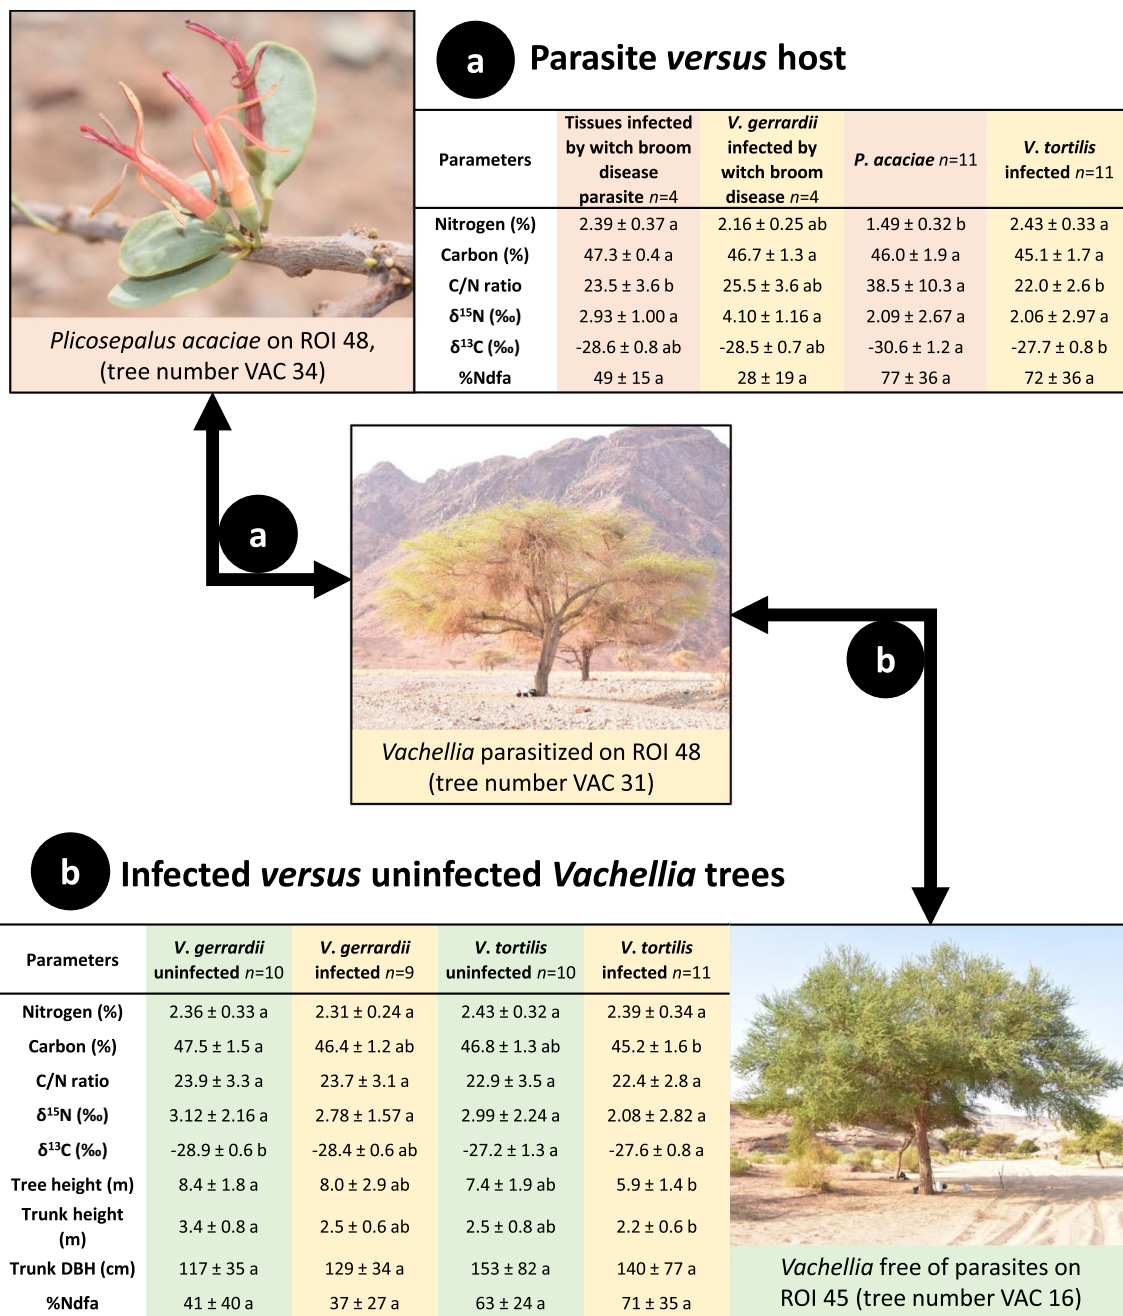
*Plicosepalus acaciae* on ROI 48, (tree number VAC 34)

a Parasite *versus* host

| Parameters | Tissues infected by witch broom disease parasite $n$=4 | *V. gerrardii* infected by witch broom disease $n$=4 | *P. acaciae* $n$=11 | *V. tortilis* infected $n$=11 |
|---|---|---|---|---|
| Nitrogen (%) | 2.39 ± 0.37 a | 2.16 ± 0.25 ab | 1.49 ± 0.32 b | 2.43 ± 0.33 a |
| Carbon (%) | 47.3 ± 0.4 a | 46.7 ± 1.3 a | 46.0 ± 1.9 a | 45.1 ± 1.7 a |
| C/N ratio | 23.5 ± 3.6 b | 25.5 ± 3.6 ab | 38.5 ± 10.3 a | 22.0 ± 2.6 b |
| $\delta^{15}$N (‰) | 2.93 ± 1.00 a | 4.10 ± 1.16 a | 2.09 ± 2.67 a | 2.06 ± 2.97 a |
| $\delta^{13}$C (‰) | -28.6 ± 0.8 ab | -28.5 ± 0.7 ab | -30.6 ± 1.2 a | -27.7 ± 0.8 b |
| %Ndfa | 49 ± 15 a | 28 ± 19 a | 77 ± 36 a | 72 ± 36 a |

a

*Vachellia* parasitized on ROI 48 (tree number VAC 31)

b

b Infected *versus* uninfected *Vachellia* trees

| Parameters | *V. gerrardii* uninfected $n$=10 | *V. gerrardii* infected $n$=9 | *V. tortilis* uninfected $n$=10 | *V. tortilis* infected $n$=11 |
|---|---|---|---|---|
| Nitrogen (%) | 2.36 ± 0.33 a | 2.31 ± 0.24 a | 2.43 ± 0.32 a | 2.39 ± 0.34 a |
| Carbon (%) | 47.5 ± 1.5 a | 46.4 ± 1.2 ab | 46.8 ± 1.3 ab | 45.2 ± 1.6 b |
| C/N ratio | 23.9 ± 3.3 a | 23.7 ± 3.1 a | 22.9 ± 3.5 a | 22.4 ± 2.8 a |
| $\delta^{15}$N (‰) | 3.12 ± 2.16 a | 2.78 ± 1.57 a | 2.99 ± 2.24 a | 2.08 ± 2.82 a |
| $\delta^{13}$C (‰) | -28.9 ± 0.6 b | -28.4 ± 0.6 ab | -27.2 ± 1.3 a | -27.6 ± 0.8 a |
| Tree height (m) | 8.4 ± 1.8 a | 8.0 ± 2.9 ab | 7.4 ± 1.9 ab | 5.9 ± 1.4 b |
| Trunk height (m) | 3.4 ± 0.8 a | 2.5 ± 0.6 ab | 2.5 ± 0.8 ab | 2.2 ± 0.6 b |
| Trunk DBH (cm) | 117 ± 35 a | 129 ± 34 a | 153 ± 82 a | 140 ± 77 a |
| %Ndfa | 41 ± 40 a | 37 ± 27 a | 63 ± 24 a | 71 ± 35 a |

*Vachellia* free of parasites on ROI 45 (tree number VAC 16)